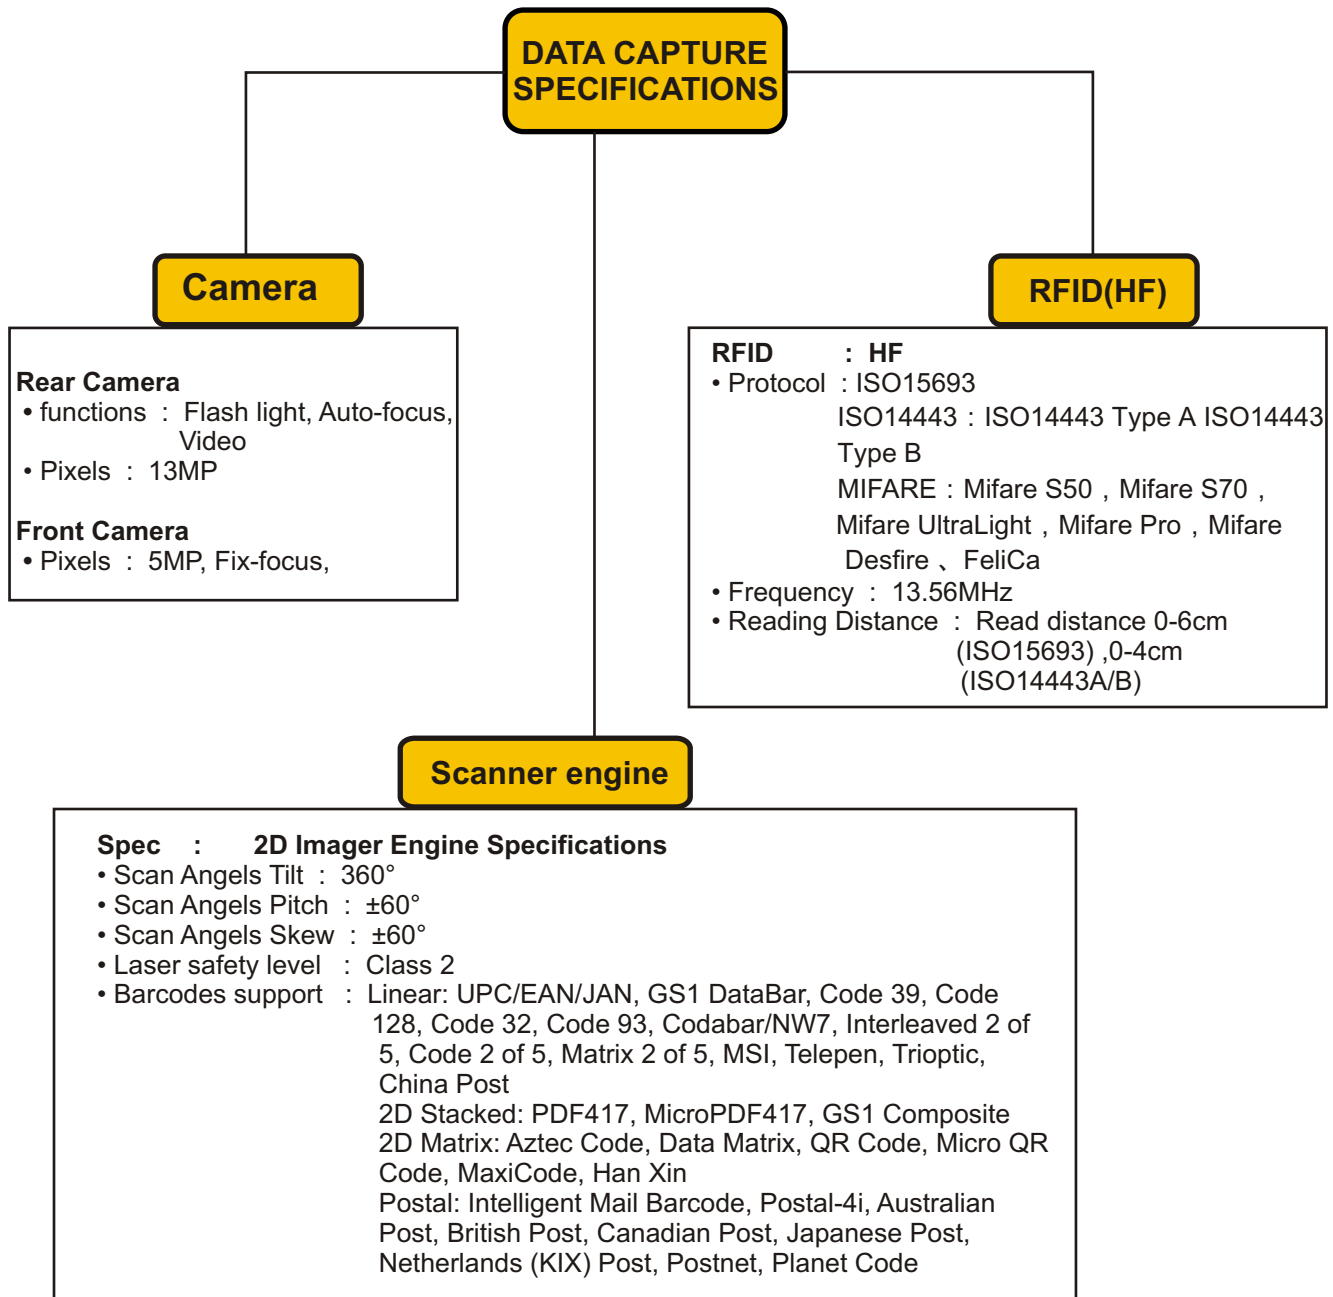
DATA CAPTURE SPECIFICATIONS

Camera

Rear Camera
• functions : Flash light, Auto-focus, Video
• Pixels : 13MP

Front Camera
• Pixels : 5MP, Fix-focus,

RFID(HF)

RFID : HF
• Protocol : ISO15693
ISO14443：ISO14443 Type A ISO14443 Type B
MIFARE：Mifare S50，Mifare S70，Mifare UltraLight，Mifare Pro，Mifare Desfire 、FeliCa
• Frequency : 13.56MHz
• Reading Distance : Read distance 0-6cm (ISO15693) ,0-4cm (ISO14443A/B)

Scanner engine

Spec : 2D Imager Engine Specifications
• Scan Angels Tilt : 360°
• Scan Angels Pitch : ±60°
• Scan Angels Skew : ±60°
• Laser safety level : Class 2
• Barcodes support : Linear: UPC/EAN/JAN, GS1 DataBar, Code 39, Code 128, Code 32, Code 93, Codabar/NW7, Interleaved 2 of 5, Code 2 of 5, Matrix 2 of 5, MSI, Telepen, Trioptic, China Post
2D Stacked: PDF417, MicroPDF417, GS1 Composite
2D Matrix: Aztec Code, Data Matrix, QR Code, Micro QR Code, MaxiCode, Han Xin
Postal: Intelligent Mail Barcode, Postal-4i, Australian Post, British Post, Canadian Post, Japanese Post, Netherlands (KIX) Post, Postnet, Planet Code